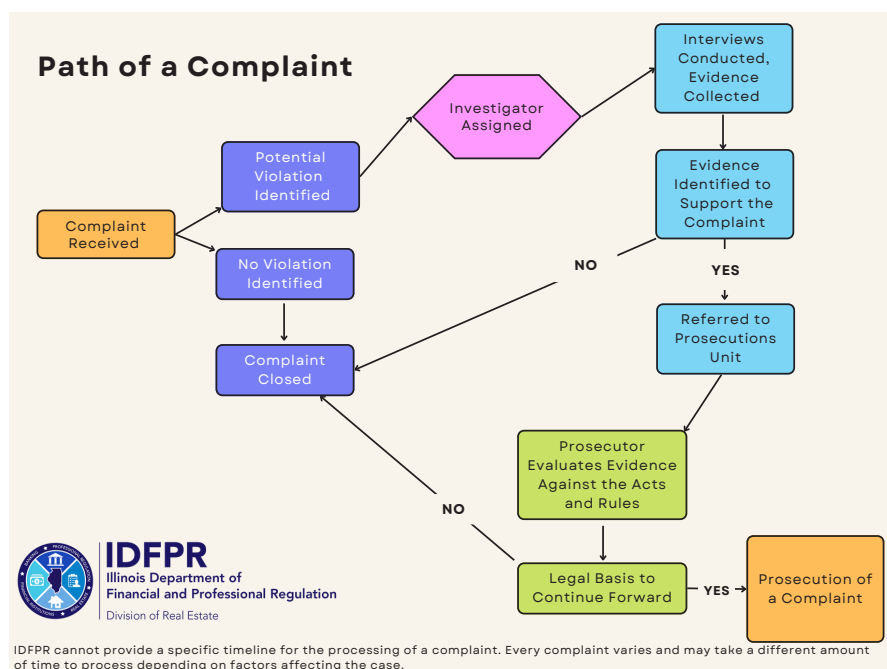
Path of a Complaint

Complaint Received

Potential Violation Identified

No Violation Identified

Complaint Closed

Investigator Assigned

Interviews Conducted, Evidence Collected

Evidence Identified to Support the Complaint

NO

YES

Referred to Prosecutions Unit

Prosecutor Evaluates Evidence Against the Acts and Rules

NO

Legal Basis to Continue Forward

YES

Prosecution of a Complaint

IDFPR
Illinois Department of Financial and Professional Regulation
Division of Real Estate

IDFPR cannot provide a specific timeline for the processing of a complaint. Every complaint varies and may take a different amount of time to process depending on factors affecting the case.